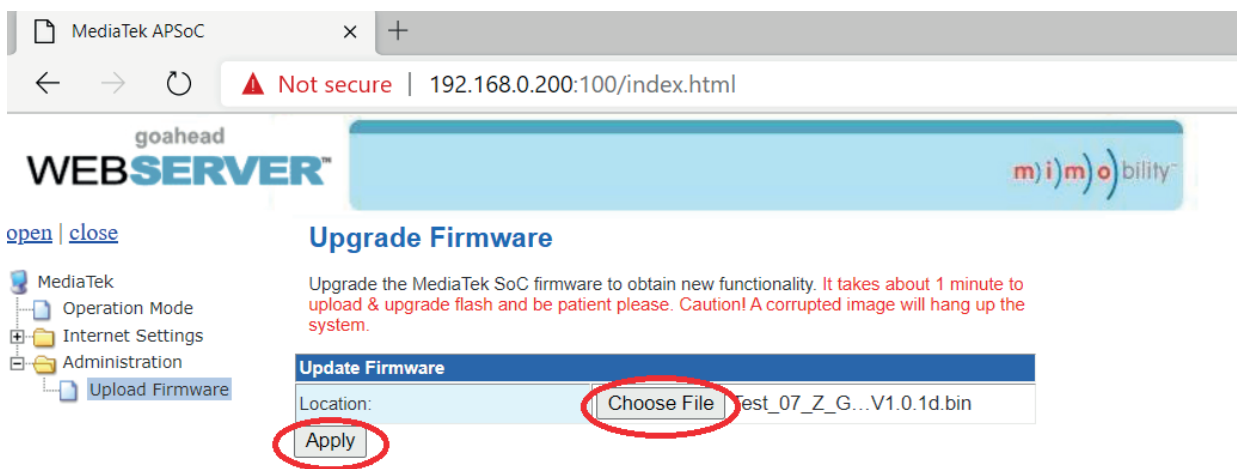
MediaTek APSoC ×
+
Not secure | 192.168.0.200:100/index.html

goahead
WEBSERVER™
m)i)m)o)bility™

open | close

MediaTek
Operation Mode
Internet Settings
Administration
Upload Firmware

Upgrade Firmware

Upgrade the MediaTek SoC firmware to obtain new functionality. It takes about 1 minute to upload & upgrade flash and be patient please. Caution! A corrupted image will hang up the system.

| Update Firmware | |
|---|---|
| Location: | Choose File Test_07_Z_G…V1.0.1d.bin |

Apply